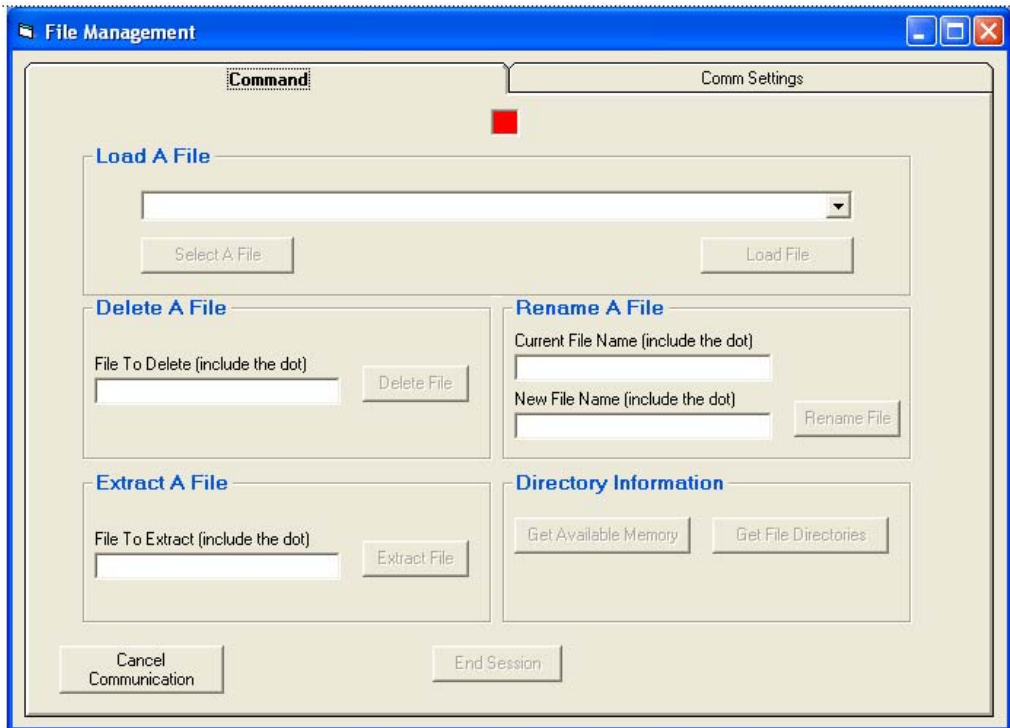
File Management

Command

Comm Settings

Load A File

Select A File

Load File

Delete A File

File To Delete (include the dot)

Delete File

Rename A File

Current File Name (include the dot)

New File Name (include the dot)

Rename File

Extract A File

File To Extract (include the dot)

Extract File

Directory Information

Get Available Memory

Get File Directories

Cancel Communication

End Session